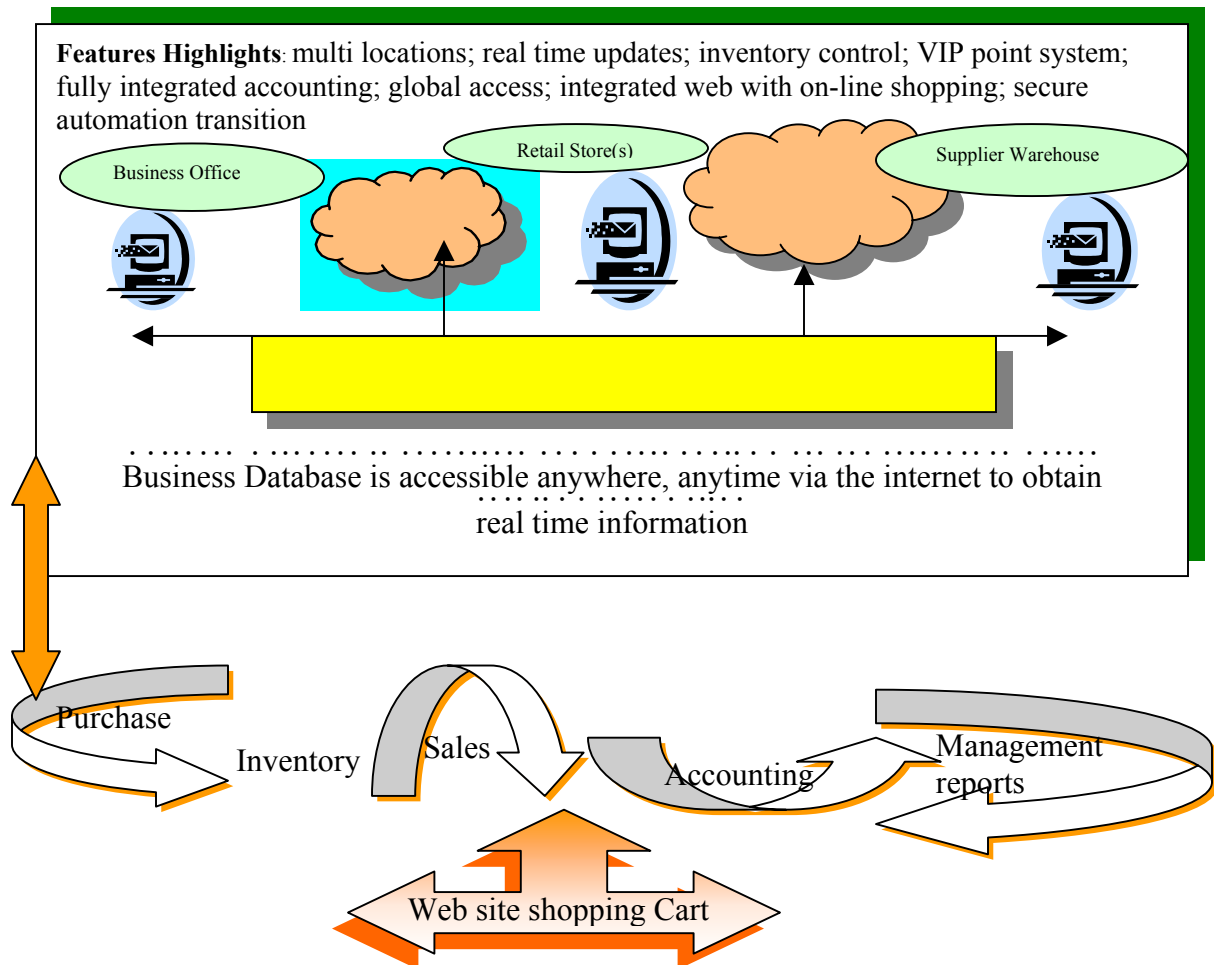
**Features Highlights**: multi locations; real time updates; inventory control; VIP point system; fully integrated accounting; global access; integrated web with on-line shopping; secure automation transition

Business Office

Retail Store(s)

Supplier Warehouse

Business Database is accessible anywhere, anytime via the internet to obtain real time information

Purchase

Inventory

Sales

Accounting

Management reports

Web site shopping Cart